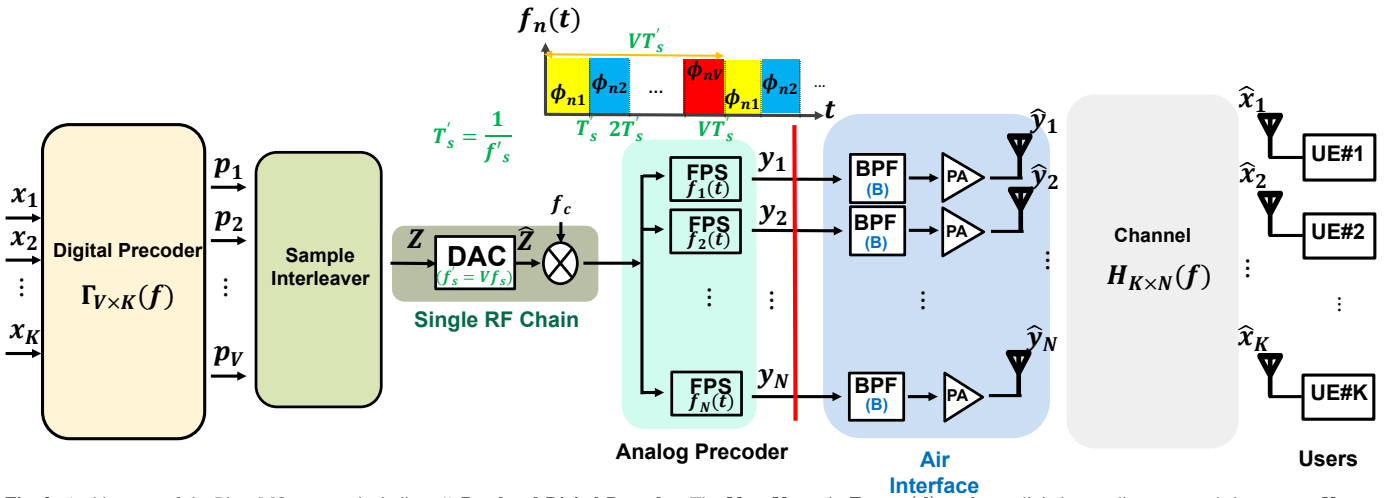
$f_n(t)$

$VT_s'$

$\phi_{n1}$ $\phi_{n2}$ … $\phi_{nV}$ $\phi_{n1}$ $\phi_{n2}$ …

$t$

$T_s'$ $2T_s'$ $VT_s'$

$T_s' = \frac{1}{f_s'}$

$x_1$
$x_2$
⋮
$x_K$

Digital Precoder
$\Gamma_{V \times K}(f)$

$p_1$
$p_2$
⋮
$p_V$

Sample Interleaver

$Z$ DAC $\hat{Z}$
$(f_s' = Vf_s)$
$f_c$

Single RF Chain

FPS $f_1(t)$ $y_1$
FPS $f_2(t)$ $y_2$
⋮ ⋮
FPS $f_N(t)$ $y_N$

Analog Precoder

BPF (B) PA $\hat{y}_1$
BPF (B) PA $\hat{y}_2$
⋮ ⋮
BPF (B) PA $\hat{y}_N$

Air Interface

Channel
$H_{K \times N}(f)$

$\hat{x}_1$ UE#1
$\hat{x}_2$ UE#2
⋮ ⋮
$\hat{x}_K$ UE#K

Users

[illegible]